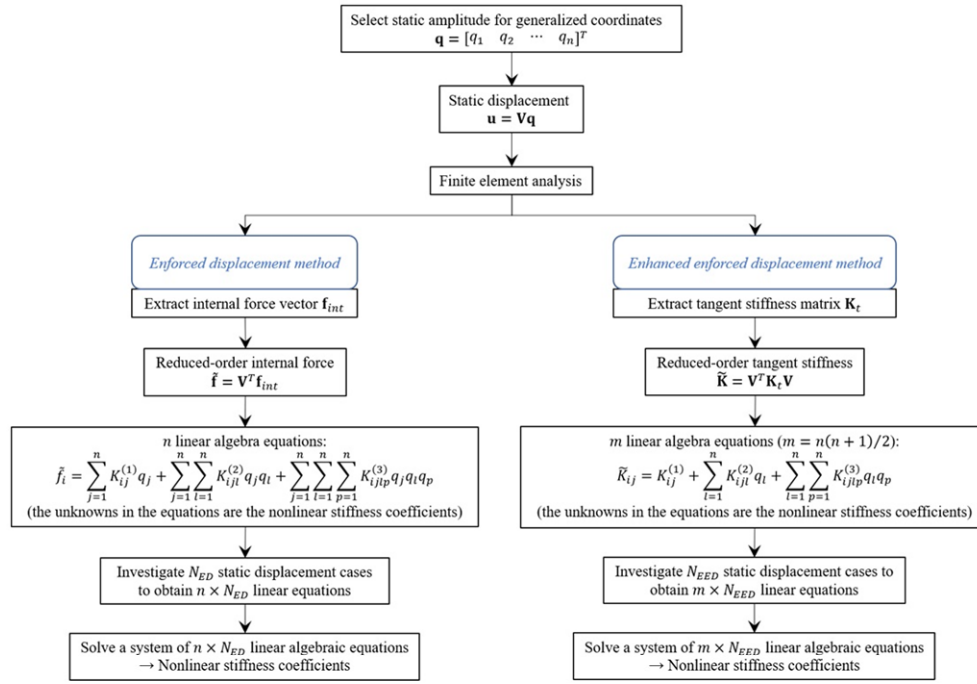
Select static amplitude for generalized coordinates
$\mathbf{q} = [q_1 \quad q_2 \quad \cdots \quad q_n]^T$

Static displacement
$\mathbf{u} = \mathbf{V}\mathbf{q}$

Finite element analysis

Enforced displacement method

Extract internal force vector $\mathbf{f}_{int}$

Reduced-order internal force
$\tilde{\mathbf{f}} = \mathbf{V}^T\mathbf{f}_{int}$

$n$ linear algebra equations:
$\tilde{f}_i = \sum_{j=1}^{n} K_{ij}^{(1)} q_j + \sum_{j=1}^{n}\sum_{l=1}^{n} K_{ijl}^{(2)} q_j q_l + \sum_{j=1}^{n}\sum_{l=1}^{n}\sum_{p=1}^{n} K_{ijlp}^{(3)} q_j q_l q_p$
(the unknowns in the equations are the nonlinear stiffness coefficients)

Investigate $N_{ED}$ static displacement cases to obtain $n \times N_{ED}$ linear equations

Solve a system of $n \times N_{ED}$ linear algebraic equations → Nonlinear stiffness coefficients

Enhanced enforced displacement method

Extract tangent stiffness matrix $\mathbf{K}_t$

Reduced-order tangent stiffness
$\tilde{\mathbf{K}} = \mathbf{V}^T\mathbf{K}_t\mathbf{V}$

$m$ linear algebra equations ($m = n(n+1)/2$):
$\tilde{K}_{ij} = K_{ij}^{(1)} + \sum_{l=1}^{n} K_{ijl}^{(2)} q_l + \sum_{l=1}^{n}\sum_{p=1}^{n} K_{ijlp}^{(3)} q_l q_p$
(the unknowns in the equations are the nonlinear stiffness coefficients)

Investigate $N_{EED}$ static displacement cases to obtain $m \times N_{EED}$ linear equations

Solve a system of $m \times N_{EED}$ linear algebraic equations → Nonlinear stiffness coefficients